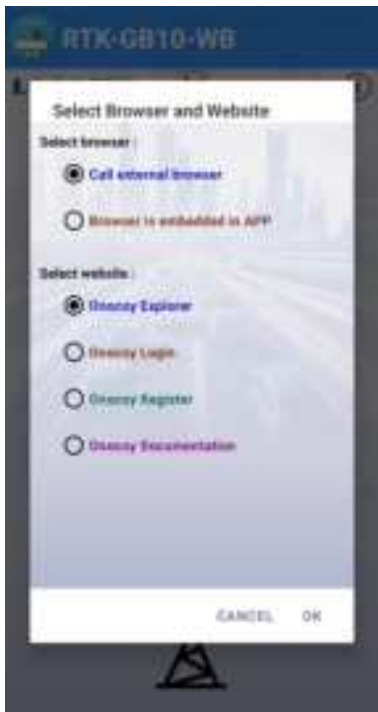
RTK-GB10-WB

Select Browser and Website

Select browser :

Call external browser

Browser is embedded in APP

Select website :

Onenoy Explorer

Onenoy Login

Onenoy Register

Onenoy Documentation

CANCEL OK